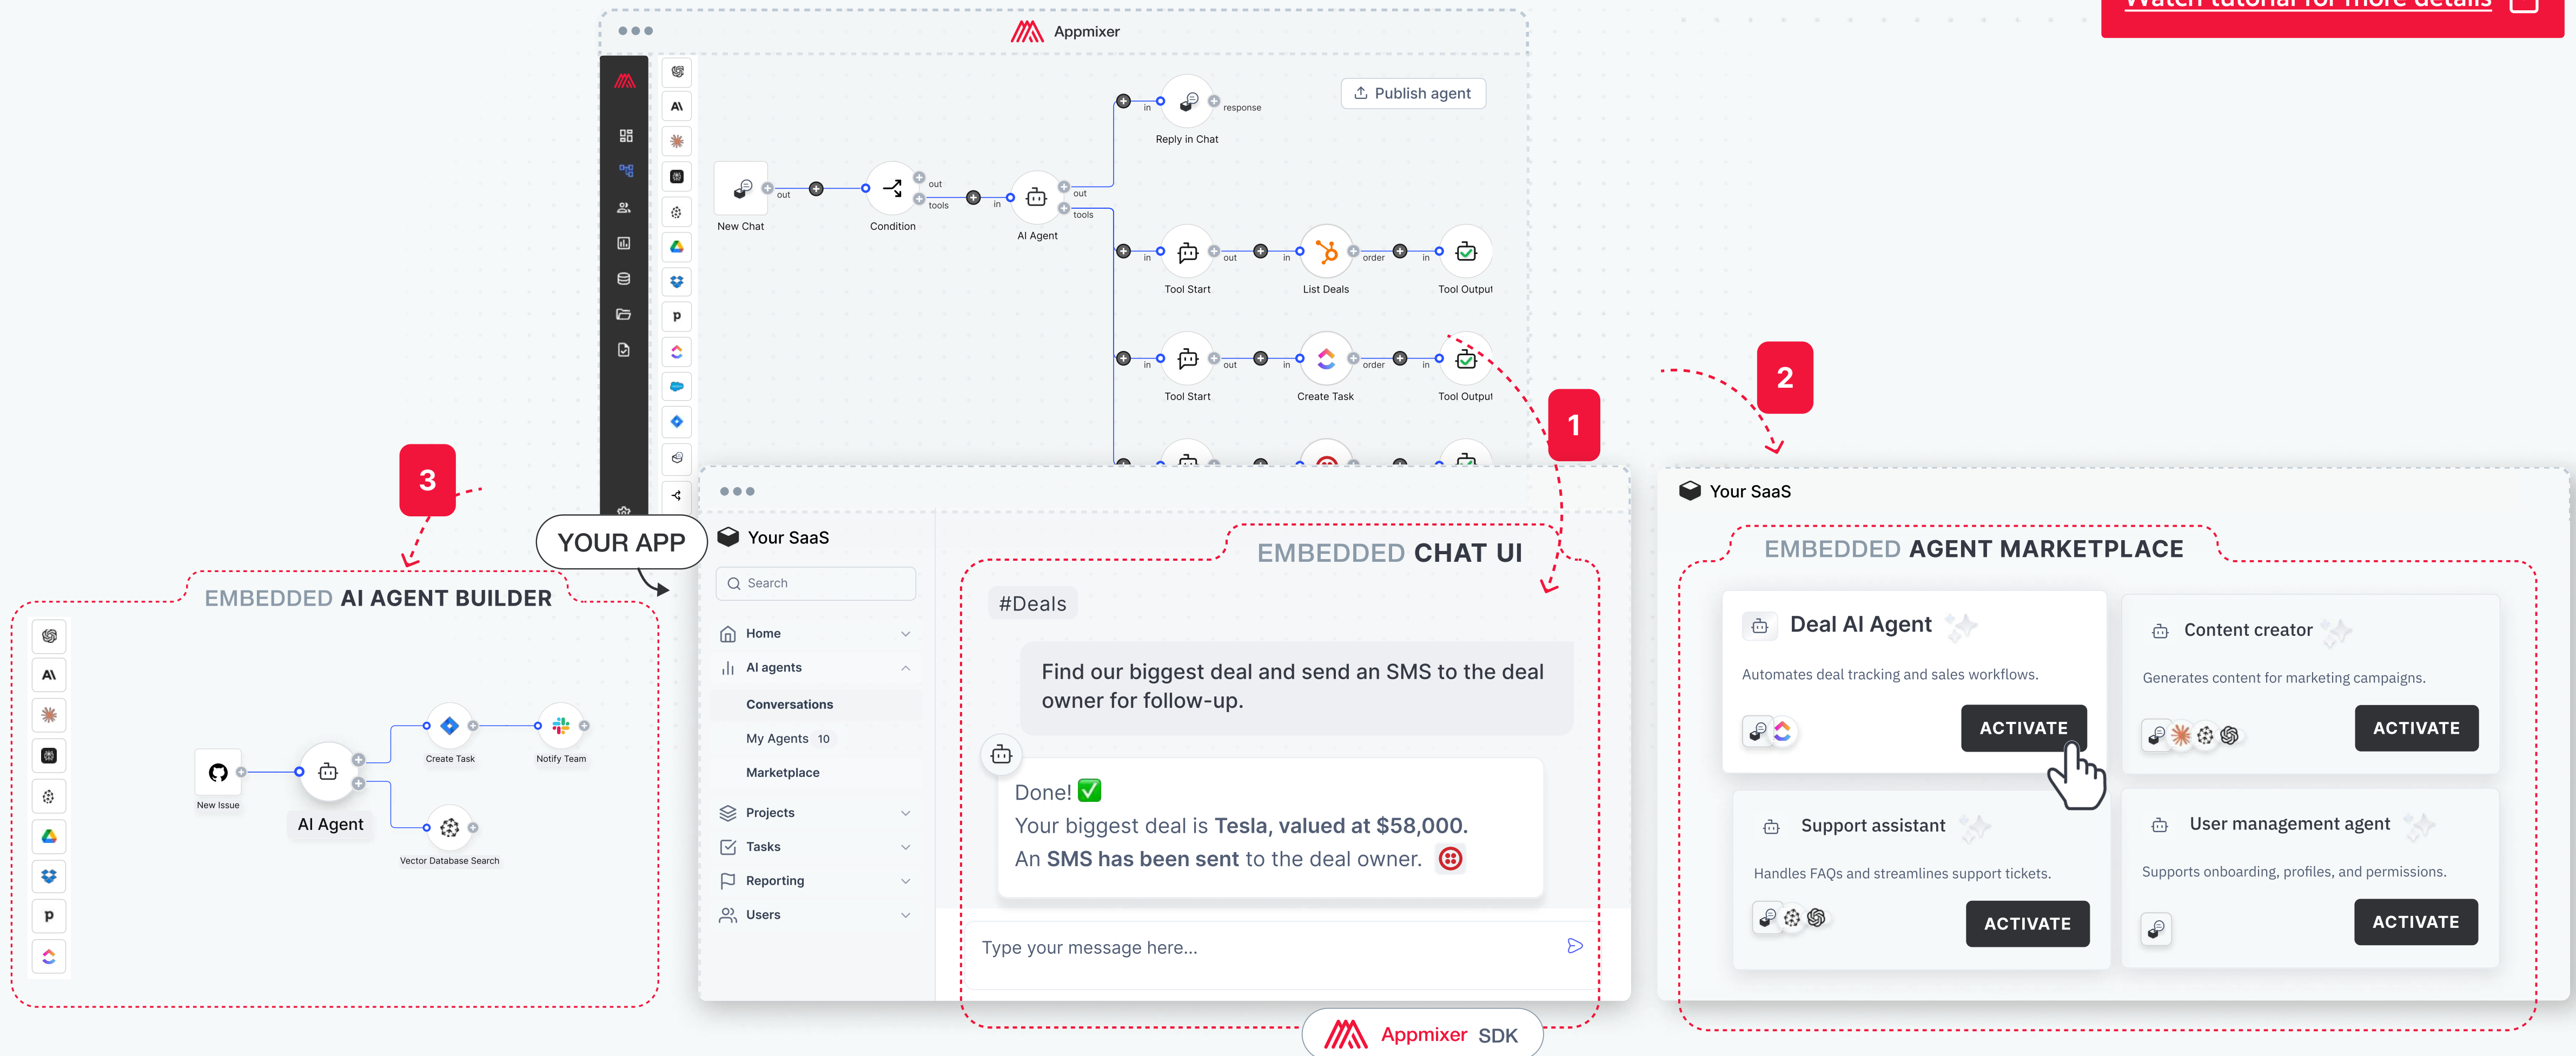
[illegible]

Appmixer

Publish agent

in response
Reply in Chat

out
New Chat

out
tools
Condition

in
out
tools
AI Agent

in out in order in
Tool Start
List Deals
Tool Output

in out in order in
Tool Start
Create Task
Tool Output

1

2

3

YOUR APP

Your SaaS

Search

Home
AI agents
Conversations
My Agents 10
Marketplace
Projects
Tasks
Reporting
Users

EMBEDDED CHAT UI

#Deals

Find our biggest deal and send an SMS to the deal owner for follow-up.

Done! ✅
Your biggest deal is Tesla, valued at $58,000.
An SMS has been sent to the deal owner.

Type your message here...

Appmixer SDK

EMBEDDED AI AGENT BUILDER

New Issue
AI Agent
Create Task
Notify Team
Vector Database Search

Your SaaS

EMBEDDED AGENT MARKETPLACE

Deal AI Agent
Automates deal tracking and sales workflows.
ACTIVATE

Content creator
Generates content for marketing campaigns.
ACTIVATE

Support assistant
Handles FAQs and streamlines support tickets.
ACTIVATE

User management agent
Supports onboarding, profiles, and permissions.
ACTIVATE